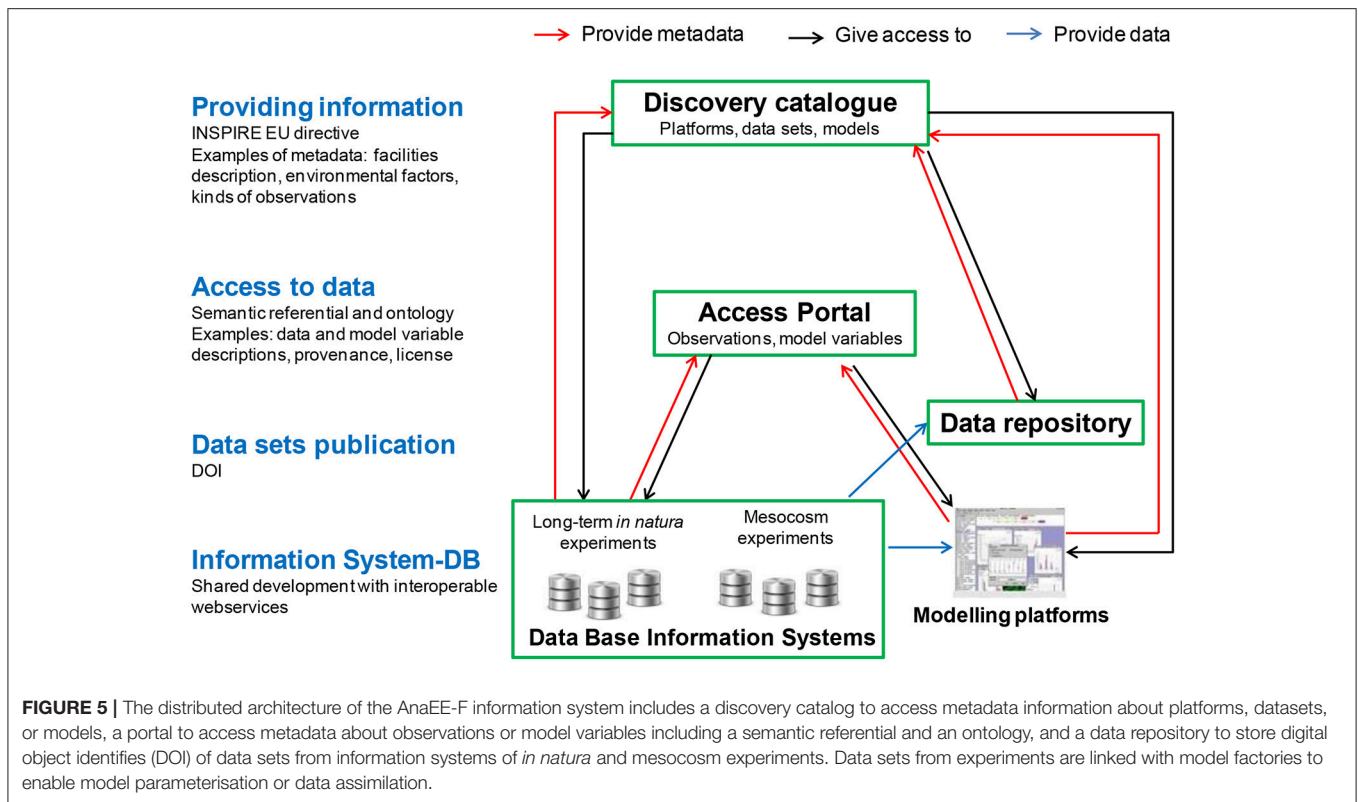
Provide metadata
Give access to
Provide data

Providing information
INSPIRE EU directive
Examples of metadata: facilities description, environmental factors, kinds of observations

Access to data
Semantic referential and ontology
Examples: data and model variable descriptions, provenance, license

Data sets publication
DOI

Information System-DB
Shared development with interoperable webservices

Discovery catalogue
Platforms, data sets, models

Access Portal
Observations, model variables

Data repository

Long-term *in natura* experiments
Mesocosm experiments
Data Base Information Systems

Modelling platforms

**FIGURE 5 |** The distributed architecture of the AnaEE-F information system includes a discovery catalog to access metadata information about platforms, datasets, or models, a portal to access metadata about observations or model variables including a semantic referential and an ontology, and a data repository to store digital object identifies (DOI) of data sets from information systems of *in natura* and mesocosm experiments. Data sets from experiments are linked with model factories to enable model parameterisation or data assimilation.